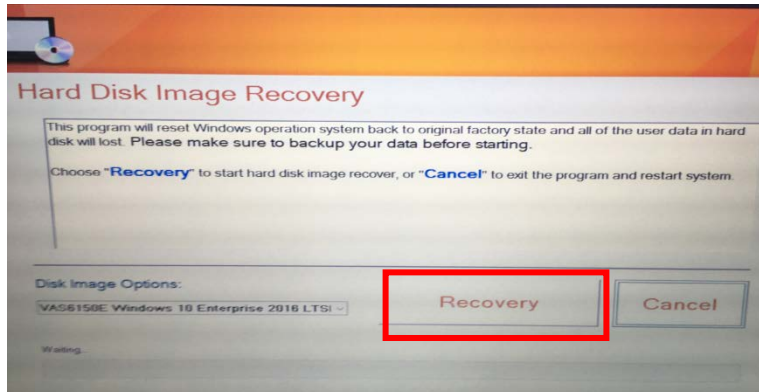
Hard Disk Image Recovery

This program will reset Windows operation system back to original factory state and all of the user data in hard disk will lost. Please make sure to backup your data before starting.

Choose "Recovery" to start hard disk image recover, or "Cancel" to exit the program and restart system.

Disk Image Options:

VAS6150E Windows 10 Enterprise 2016 LTS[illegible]

Recovery

Cancel

Waiting.